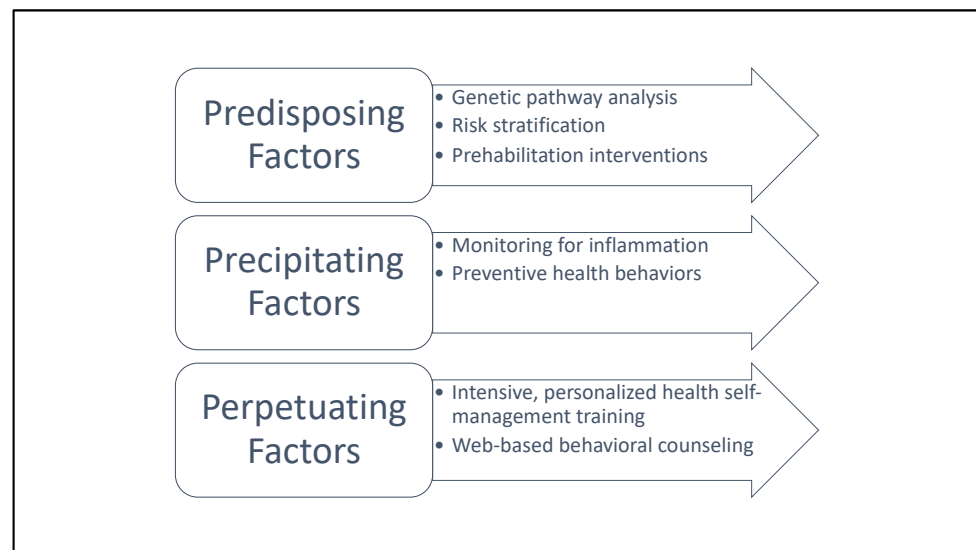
Predisposing Factors

• Genetic pathway analysis
• Risk stratification
• Prehabilitation interventions

Precipitating Factors

• Monitoring for inflammation
• Preventive health behaviors

Perpetuating Factors

• Intensive, personalized health self-management training
• Web-based behavioral counseling